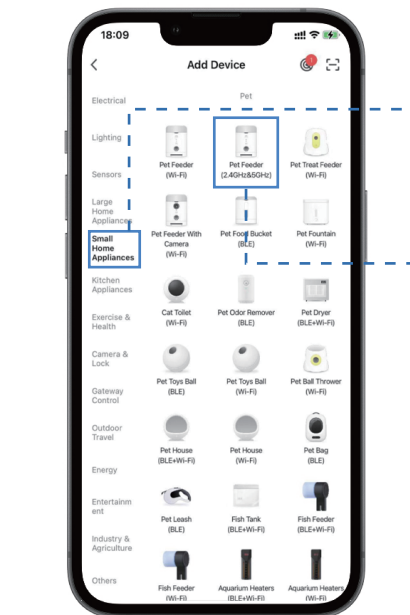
18:09

Add Device

1

Electrical

Lighting

Sensors

Large Home Appliances

Small Home Appliances

Kitchen Appliances

Exercise & Health

Camera & Lock

Gateway Control

Outdoor Travel

Energy

Entertainment

Industry & Agriculture

Others

Pet

Pet Feeder (Wi-Fi)

Pet Feeder (2.4GHz&5GHz)

Pet Treat Feeder (Wi-Fi)

Pet Feeder With Camera (Wi-Fi)

Pet Food Bucket (BLE)

Pet Fountain (Wi-Fi)

Cat Toilet (Wi-Fi)

Pet Odor Remover (BLE)

Pet Dryer (BLE+Wi-Fi)

Pet Toys Ball (BLE)

Pet Toys Ball (Wi-Fi)

Pet Ball Thrower (Wi-Fi)

Pet House (BLE+Wi-Fi)

Pet House (Wi-Fi)

Pet Bag (BLE)

Pet Leash (BLE)

Fish Tank (BLE+Wi-Fi)

Fish Feeder (BLE+Wi-Fi)

Fish Feeder (Wi-Fi)

Aquarium Heaters (BLE+Wi-Fi)

Aquarium Heaters (BLE+Wi-Fi)